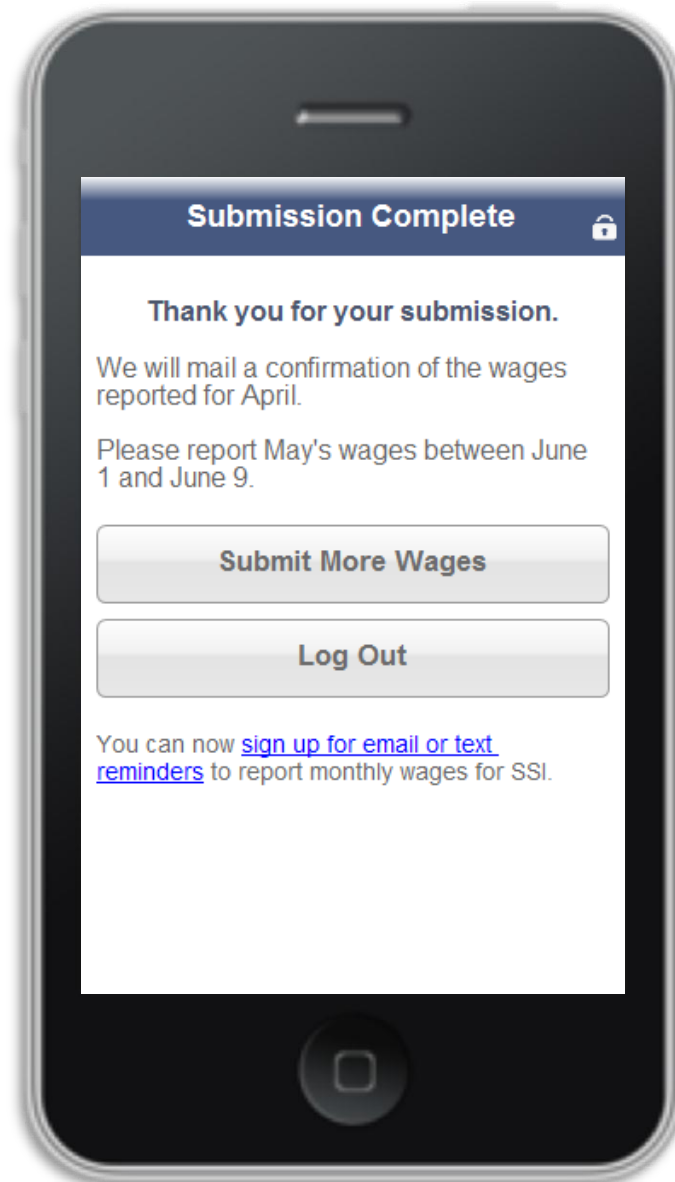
Submission Complete

Thank you for your submission.

We will mail a confirmation of the wages reported for April.

Please report May's wages between June 1 and June 9.

Submit More Wages

Log Out

You can now sign up for email or text reminders to report monthly wages for SSI.